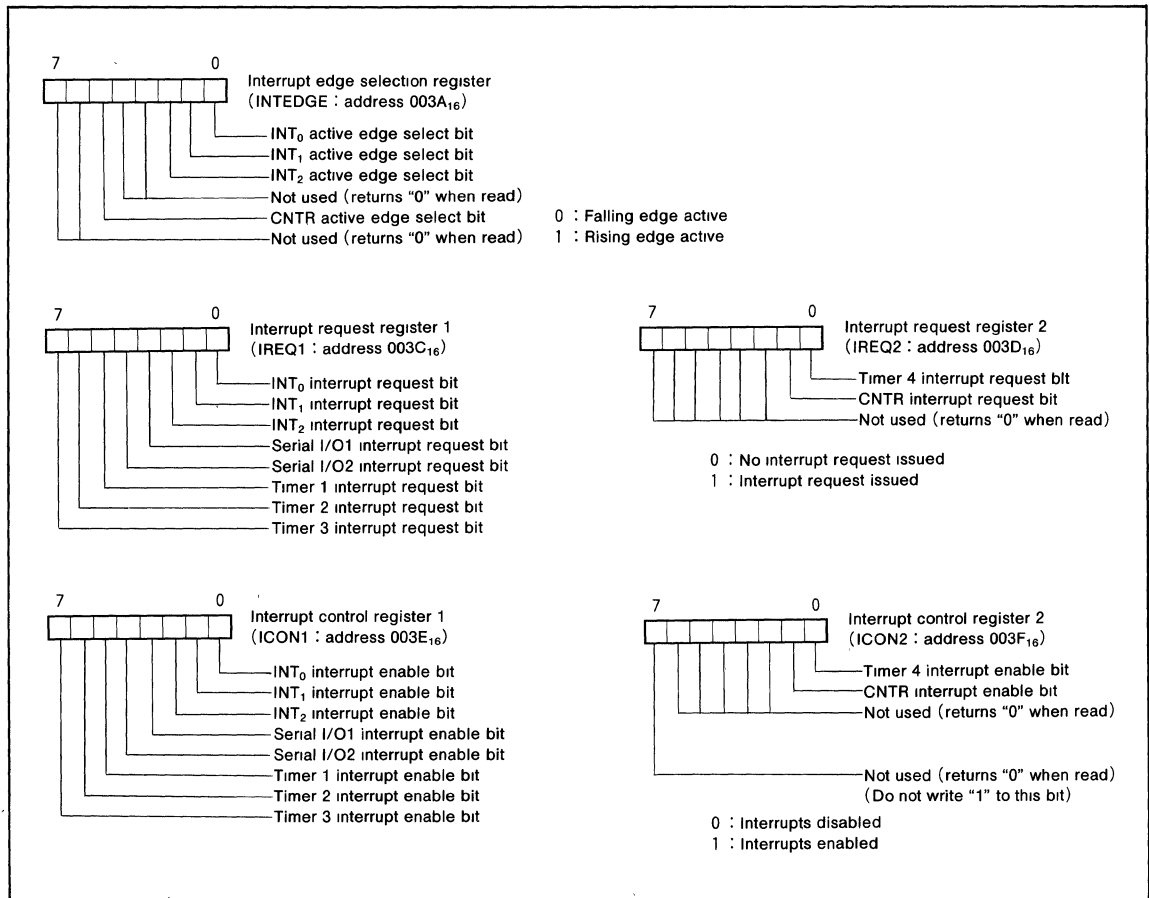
7 0

Interrupt edge selection register
(INTEDGE : address $003A_{16}$)

$INT_0$ active edge select bit
$INT_1$ active edge select bit
$INT_2$ active edge select bit
Not used (returns "0" when read)
CNTR active edge select bit
Not used (returns "0" when read)

0 : Falling edge active
1 : Rising edge active

7 0

Interrupt request register 1
(IREQ1 : address $003C_{16}$)

$INT_0$ interrupt request bit
$INT_1$ interrupt request bit
$INT_2$ interrupt request bit
Serial I/O1 interrupt request bit
Serial I/O2 interrupt request bit
Timer 1 interrupt request bit
Timer 2 interrupt request bit
Timer 3 interrupt request bit

7 0

Interrupt request register 2
(IREQ2 : address $003D_{16}$)

Timer 4 interrupt request bit
CNTR interrupt request bit
Not used (returns "0" when read)

0 : No interrupt request issued
1 : Interrupt request issued

7 0

Interrupt control register 1
(ICON1 : address $003E_{16}$)

$INT_0$ interrupt enable bit
$INT_1$ interrupt enable bit
$INT_2$ interrupt enable bit
Serial I/O1 interrupt enable bit
Serial I/O2 interrupt enable bit
Timer 1 interrupt enable bit
Timer 2 interrupt enable bit
Timer 3 interrupt enable bit

7 0

Interrupt control register 2
(ICON2 : address $003F_{16}$)

Timer 4 interrupt enable bit
CNTR interrupt enable bit
Not used (returns "0" when read)

Not used (returns "0" when read)
(Do not write "1" to this bit)

0 : Interrupts disabled
1 : Interrupts enabled